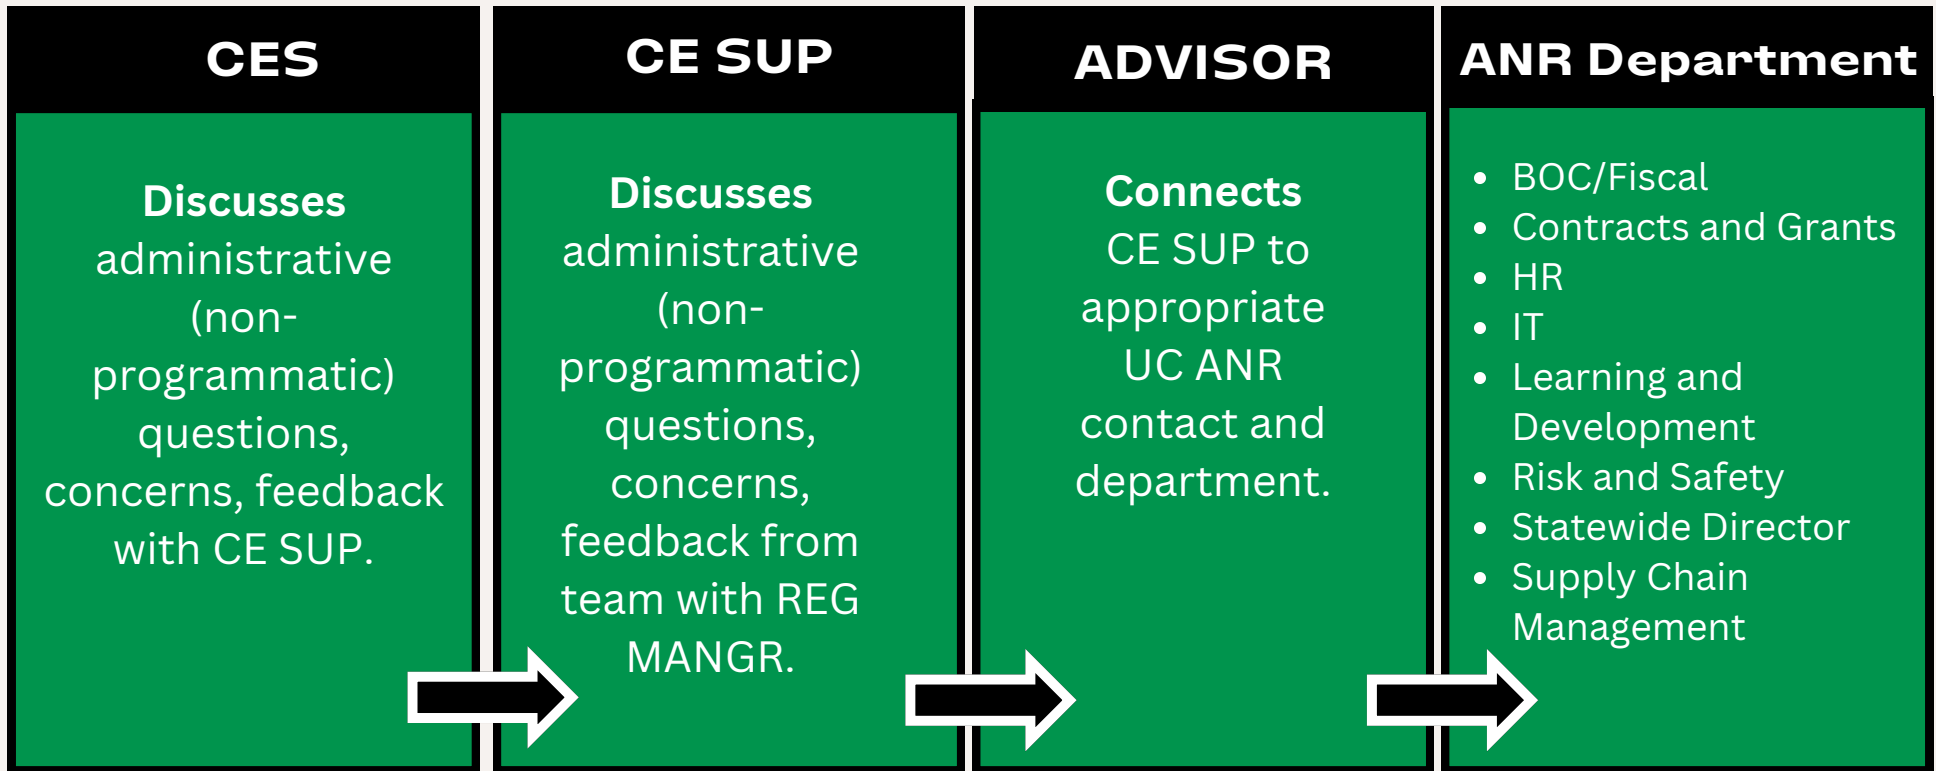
CES

Discusses administrative (non-programmatic) questions, concerns, feedback with CE SUP.

CE SUP

Discusses administrative (non-programmatic) questions, concerns, feedback from team with REG MANGR.

ADVISOR

Connects CE SUP to appropriate UC ANR contact and department.

ANR Department

- BOC/Fiscal
- Contracts and Grants
- HR
- IT
- Learning and Development
- Risk and Safety
- Statewide Director
- Supply Chain Management